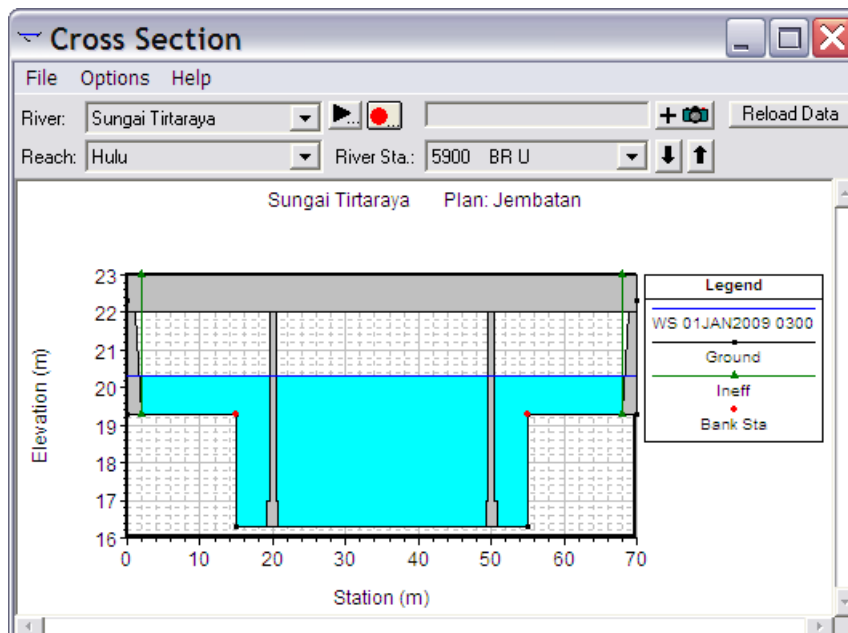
Cross Section

File Options Help

River: Sungai Tirtaraya

Reload Data

Reach: Hulu

River Sta.: 5900 BR U

Sungai Tirtaraya Plan: Jembatan

Legend

WS 01JAN2009 0300

Ground

Ineff

Bank Sta

Elevation (m)

23
22
21
20
19
18
17
16

0 10 20 30 40 50 60 70

Station (m)